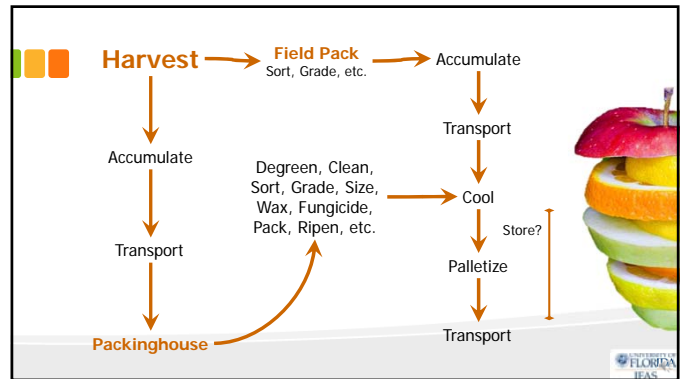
Harvest

Field Pack
Sort, Grade, etc.

Accumulate

Transport

Accumulate

Degreen, Clean, Sort, Grade, Size, Wax, Fungicide, Pack, Ripen, etc.

Cool

Store?

Transport

Palletize

Packinghouse

Transport

UNIVERSITY OF FLORIDA IFAS